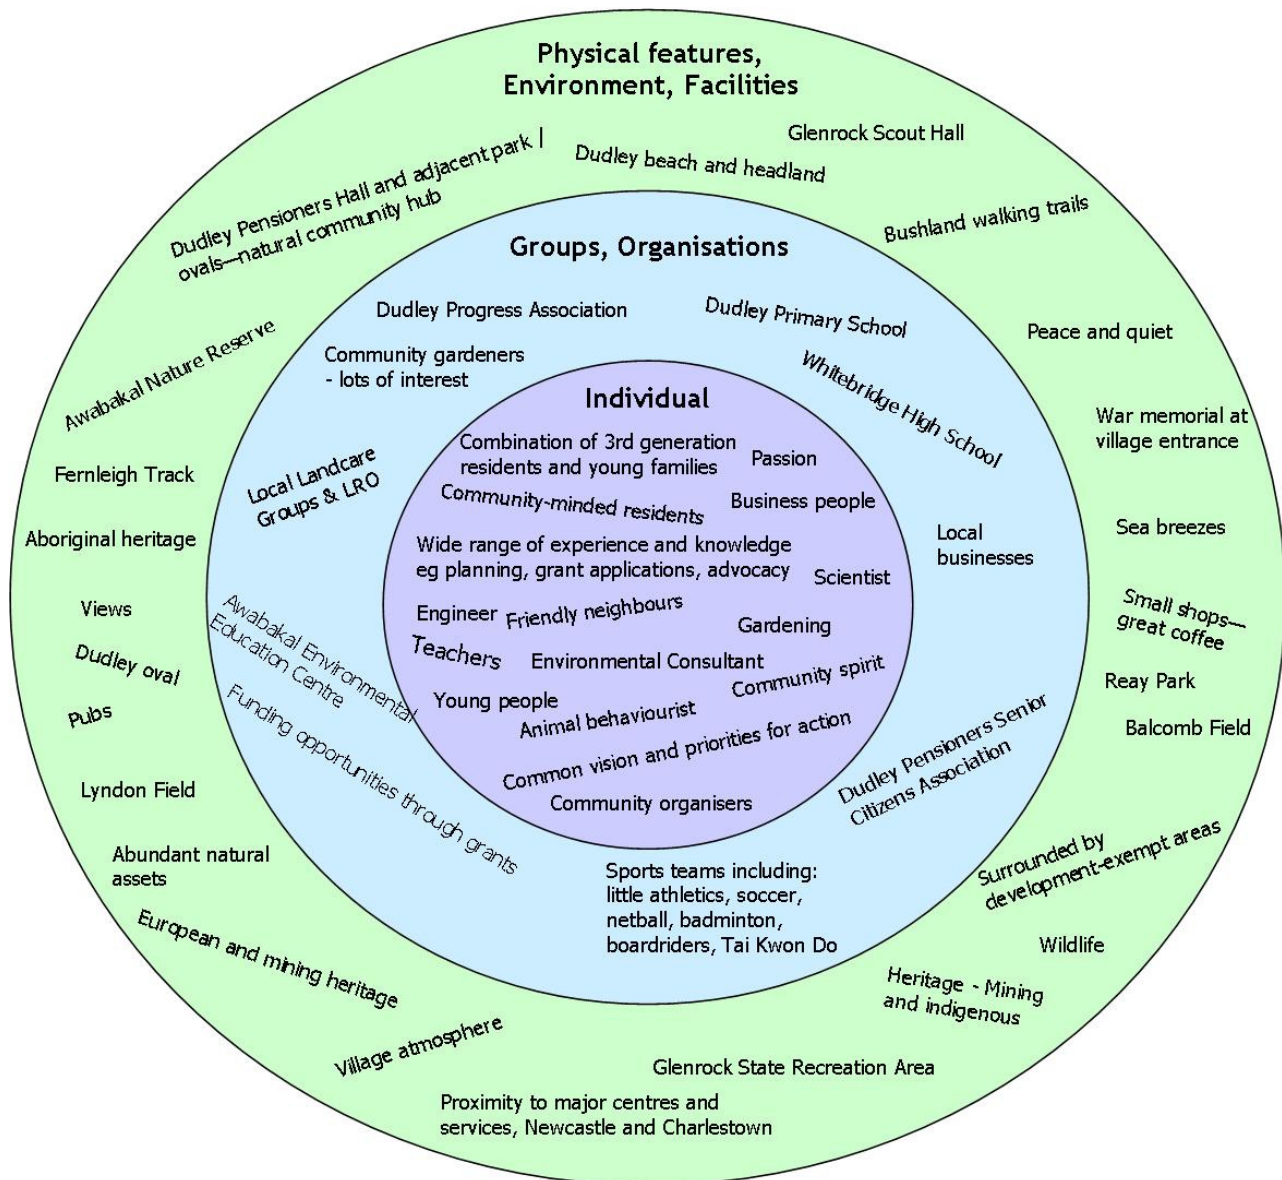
Physical features, Environment, Facilities

Glenrock Scout Hall

Dudley beach and headland

Dudley Pensioners Hall and adjacent park | ovals—natural community hub

Bushland walking trails

Peace and quiet

Awabakal Nature Reserve

War memorial at village entrance

Fernleigh Track

Sea breezes

Aboriginal heritage

Views

Small shops—great coffee

Dudley oval

Reay Park

Pubs

Balcomb Field

Lyndon Field

Abundant natural assets

Surrounded by development-exempt areas

European and mining heritage

Wildlife

Heritage - Mining and indigenous

Village atmosphere

Glenrock State Recreation Area

Proximity to major centres and services, Newcastle and Charlestown

Groups, Organisations

Dudley Progress Association

Dudley Primary School

Community gardeners - lots of interest

Whitebridge High School

Local Landcare Groups & LRO

Local businesses

Awabakal Environmental Education Centre

Funding opportunities through grants

Dudley Pensioners Senior Citizens Association

Sports teams including: little athletics, soccer, netball, badminton, boardriders, Tai Kwon Do

Individual

Combination of 3rd generation residents and young families

Passion

Community-minded residents

Business people

Wide range of experience and knowledge eg planning, grant applications, advocacy

Scientist

Engineer

Friendly neighbours

Gardening

Teachers

Environmental Consultant

Community spirit

Young people

Animal behaviourist

Common vision and priorities for action

Community organisers